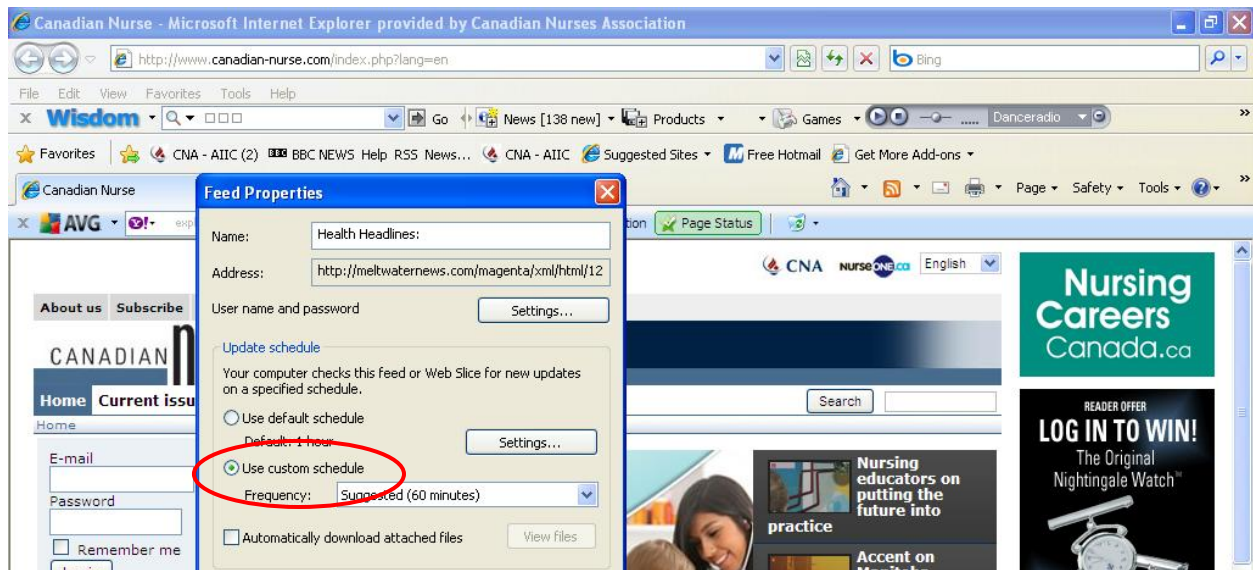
Canadian Nurse - Microsoft Internet Explorer provided by Canadian Nurses Association

http://www.canadian-nurse.com/index.php?lang=en

Bing

File Edit View Favorites Tools Help

Wisdom Go News [138 new] Products Games Danceradio

Favorites CNA - AIIC (2) BBC NEWS Help RSS News... CNA - AIIC Suggested Sites Free Hotmail Get More Add-ons

Canadian Nurse

Page Safety Tools

AVG exp tion Page Status

Feed Properties

Name: Health Headlines:

Address: http://meltwaternews.com/magenta/xml/html/12

User name and password Settings...

Update schedule

Your computer checks this feed or Web Slice for new updates on a specified schedule.

Use default schedule

Default: 1 hour Settings...

Use custom schedule

Frequency: Suggested (60 minutes)

Automatically download attached files View files

CNA NurseONE.ca English

About us Subscribe

CANADIAN

Home Current issu

Home

Search

E-mail

Password

Remember me

Nursing educators on putting the future into practice

Accent on

Nursing Careers Canada.ca

READER OFFER

LOG IN TO WIN!

The Original Nightingale Watch™